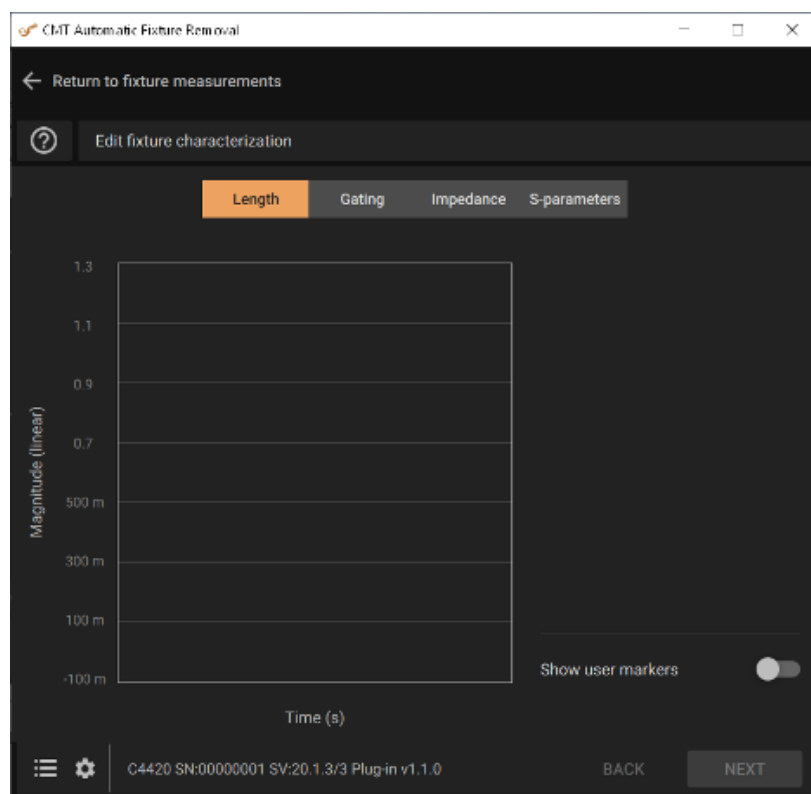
CMT Automatic Fixture Removal

← Return to fixture measurements

Edit fixture characterization

Length
Gating
Impedance
S-parameters

1.3
1.1
0.9
0.7
500 m
300 m
100 m
-100 m

Magnitude (linear)

Time (s)

Show user markers

C4420 SN:00000001 SV:20.1.3/3 Plug-in v1.1.0

BACK

NEXT